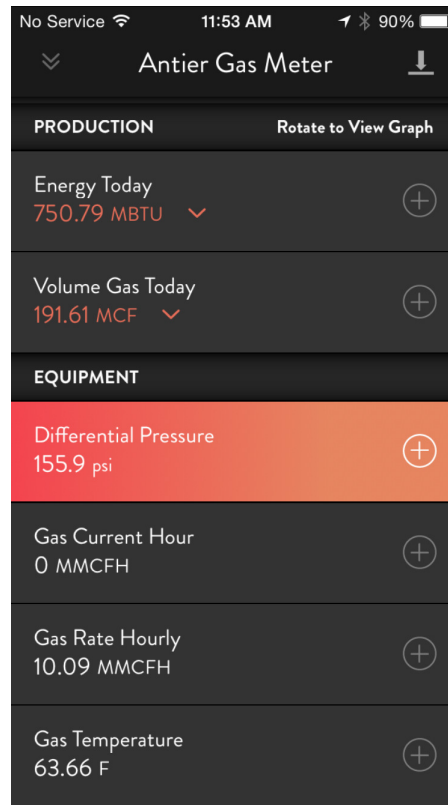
No Service 11:53 AM 90%

Antier Gas Meter

PRODUCTION
Rotate to View Graph

Energy Today
750.79 MBTU

Volume Gas Today
191.61 MCF

EQUIPMENT

Differential Pressure
155.9 psi

Gas Current Hour
0 MMCFH

Gas Rate Hourly
10.09 MMCFH

Gas Temperature
63.66 F